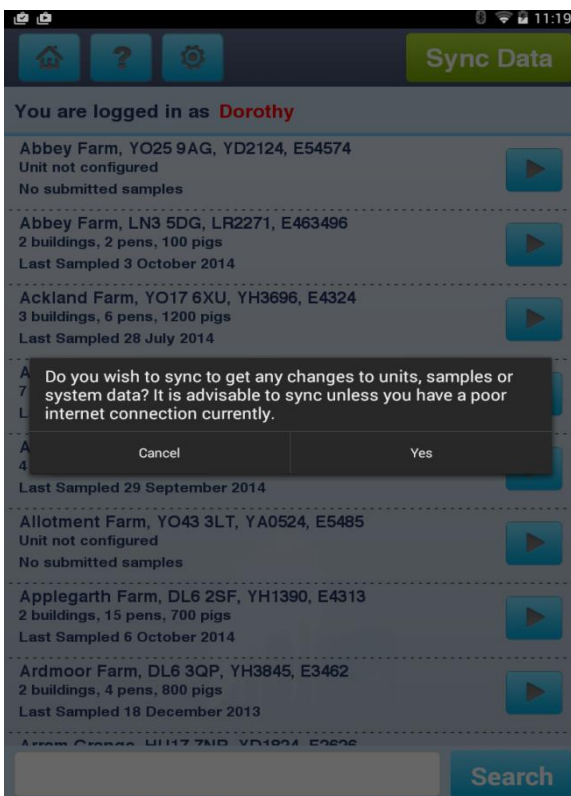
11:19

Sync Data

You are logged in as Dorothy

Abbey Farm, YO25 9AG, YD2124, E54574
Unit not configured
No submitted samples

Abbey Farm, LN3 5DG, LR2271, E463496
2 buildings, 2 pens, 100 pigs
Last Sampled 3 October 2014

Ackland Farm, YO17 6XU, YH3696, E4324
3 buildings, 6 pens, 1200 pigs
Last Sampled 28 July 2014

A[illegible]
7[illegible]
L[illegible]

Do you wish to sync to get any changes to units, samples or system data? It is advisable to sync unless you have a poor internet connection currently.

Cancel

Yes

A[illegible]
4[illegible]
Last Sampled 29 September 2014

Allotment Farm, YO43 3LT, YA0524, E5485
Unit not configured
No submitted samples

Applegarth Farm, DL6 2SF, YH1390, E4313
2 buildings, 15 pens, 700 pigs
Last Sampled 6 October 2014

Ardmoor Farm, DL6 3QP, YH3845, E3462
2 buildings, 4 pens, 800 pigs
Last Sampled 18 December 2013

Arram Grange, HU17 7NP, YD1824, E2626

Search